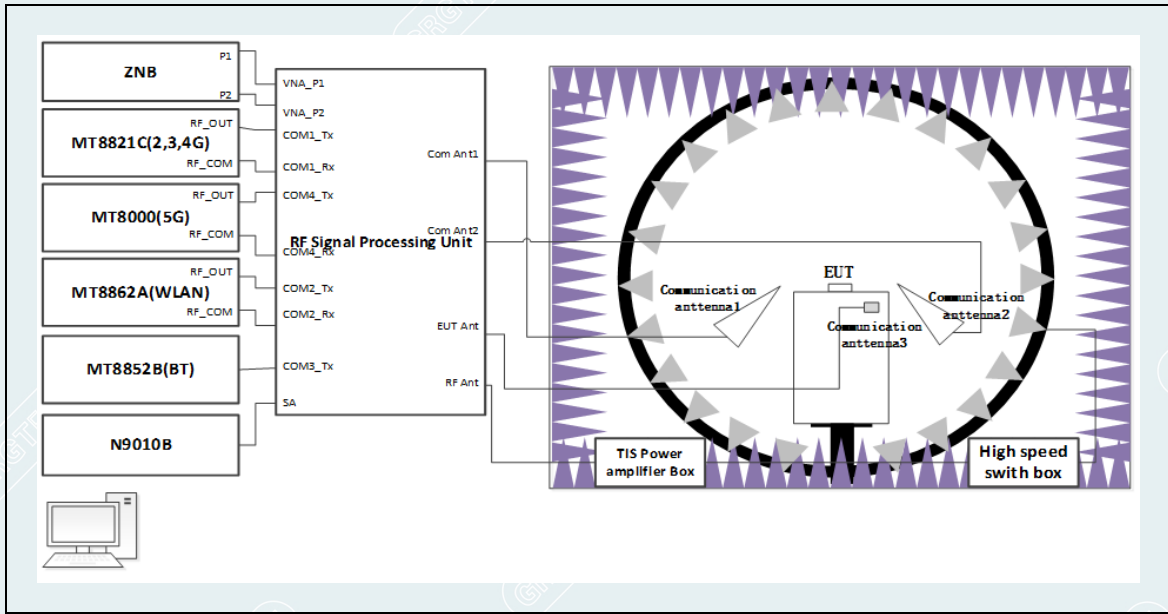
ZNB
P1
P2
MT8821C(2,3,4G)
RF_OUT
RF_COM
MT8000(5G)
RF_OUT
RF_COM
MT8862A(WLAN)
RF_OUT
RF_COM
MT8852B(BT)
N9010B

VNA_P1
VNA_P2
COM1_Tx
COM1_Rx
COM4_Tx
COM4_Rx
COM2_Tx
COM2_Rx
COM3_Tx
SA
RF Signal Processing Unit
Com Ant1
Com Ant2
EUT Ant
RF Ant

EUT
Communication antenna1
Communication antenna2
Communication antenna3
TIS Power amplifier Box
High speed swith box